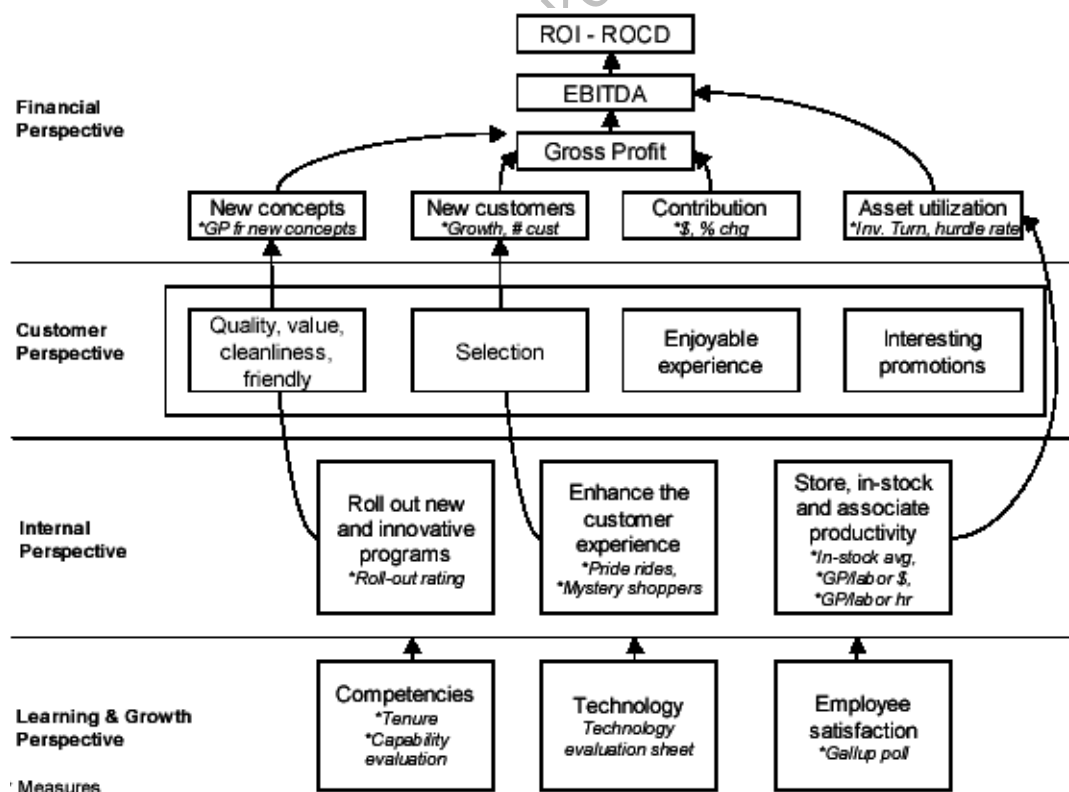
ROI - ROCD

Financial Perspective

EBITDA

Gross Profit

New concepts
*GP fr new concepts

New customers
*Growth, # cust

Contribution
*$, % chg

Asset utilization
*Inv. Turn, hurdle rate

Customer Perspective

Quality, value, cleanliness, friendly

Selection

Enjoyable experience

Interesting promotions

Internal Perspective

Roll out new and innovative programs
*Roll-out rating

Enhance the customer experience
*Pride rides,
*Mystery shoppers

Store, in-stock and associate productivity
*In-stock avg,
*GP/labor $,
*GP/labor hr

Learning & Growth Perspective

Competencies
*Tenure
*Capability evaluation

Technology
Technology evaluation sheet

Employee satisfaction
*Gallup poll

* Measures